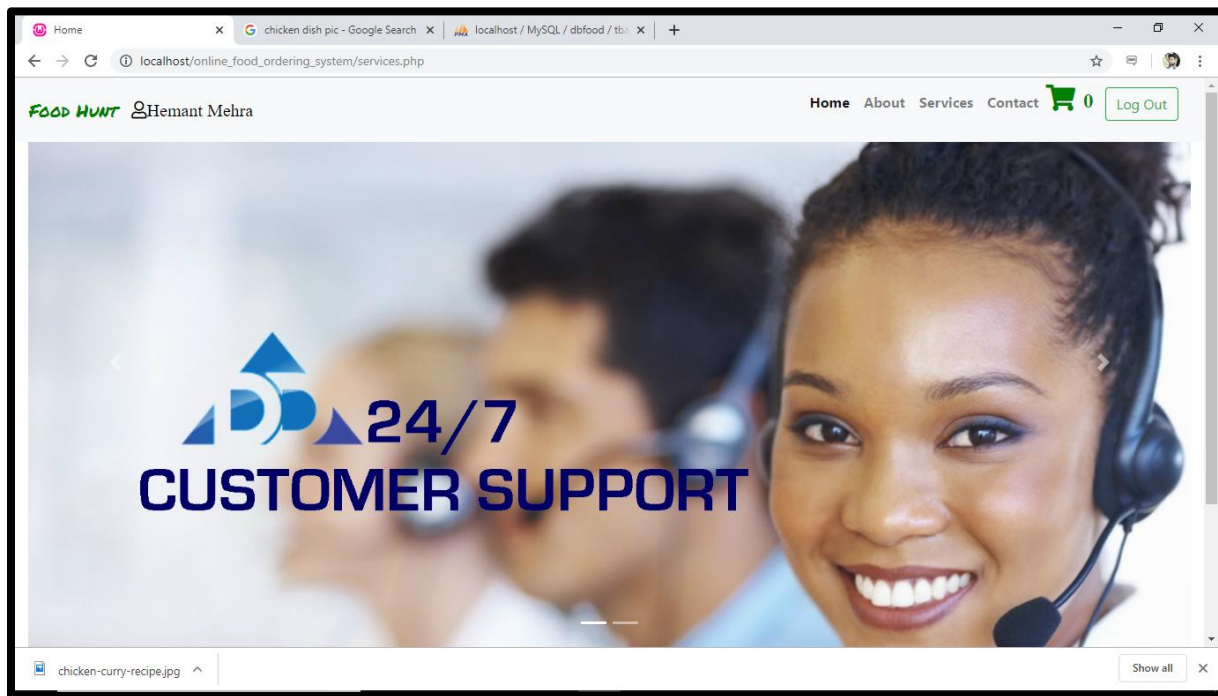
Home
chicken dish pic - Google Search
localhost / MySQL / dbfood / tb
localhost/online_food_ordering_system/services.php

FOOD HUNT Hemant Mehra
Home About Services Contact 0 Log Out

24/7
CUSTOMER SUPPORT

chicken-curry-recipe.jpg
Show all